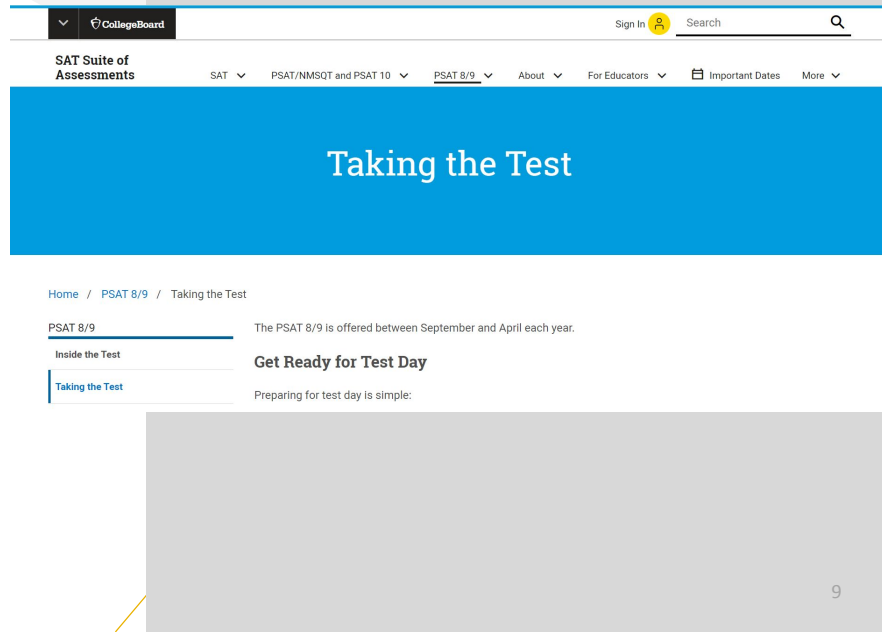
CollegeBoard

Sign In

Search

SAT Suite of Assessments

SAT

PSAT/NMSQT and PSAT 10

PSAT 8/9

About

For Educators

Important Dates

More

Taking the Test

Home / PSAT 8/9 / Taking the Test

PSAT 8/9

Inside the Test

Taking the Test

The PSAT 8/9 is offered between September and April each year.

Get Ready for Test Day

Preparing for test day is simple:

9